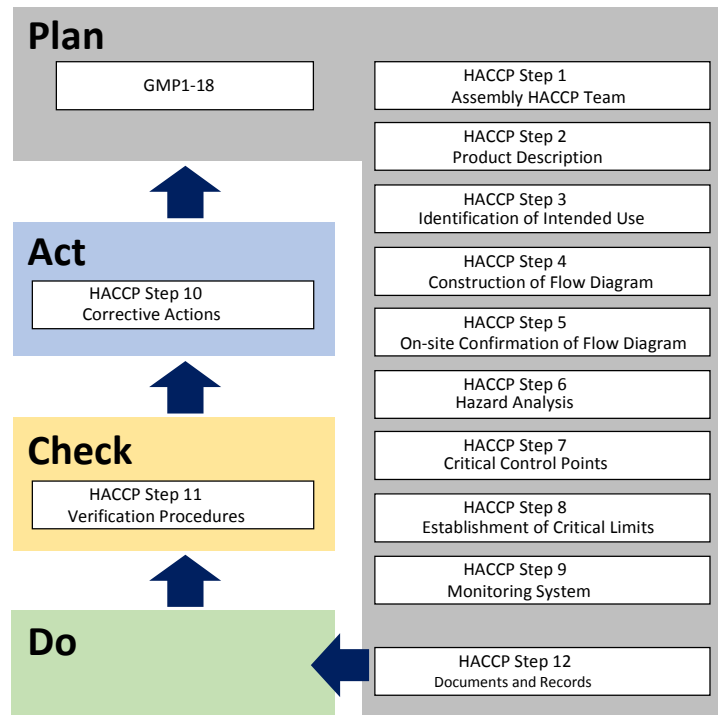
Plan

GMP1-18

HACCP Step 1
Assembly HACCP Team

HACCP Step 2
Product Description

HACCP Step 3
Identification of Intended Use

HACCP Step 4
Construction of Flow Diagram

HACCP Step 5
On-site Confirmation of Flow Diagram

HACCP Step 6
Hazard Analysis

HACCP Step 7
Critical Control Points

HACCP Step 8
Establishment of Critical Limits

HACCP Step 9
Monitoring System

Act

HACCP Step 10
Corrective Actions

Check

HACCP Step 11
Verification Procedures

Do

HACCP Step 12
Documents and Records